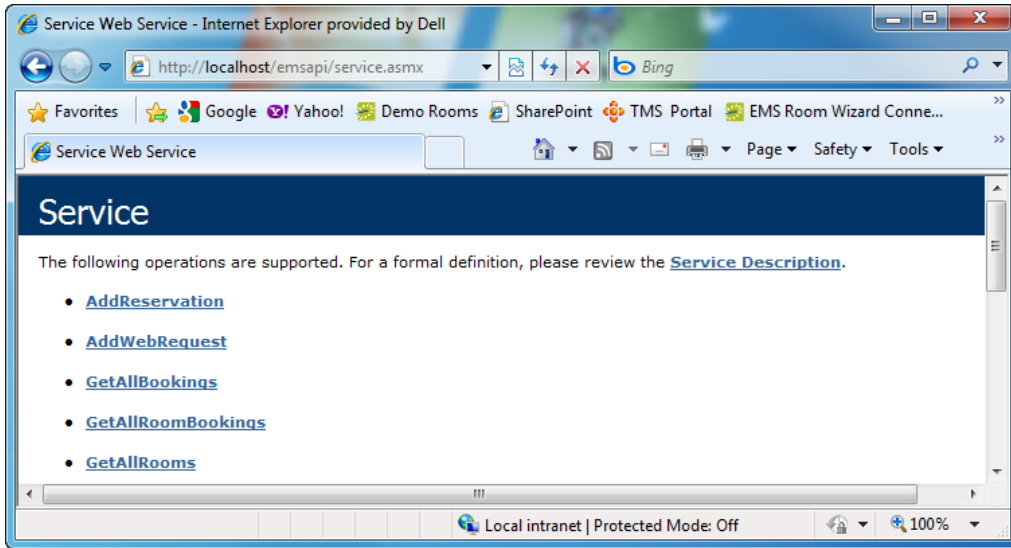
Service Web Service - Internet Explorer provided by Dell

http://localhost/emsapi/service.asmx

Bing

Favorites Google Yahoo! Demo Rooms SharePoint TMS Portal EMS Room Wizard Conne...

Service Web Service

Page ▾ Safety ▾ Tools ▾

Service

The following operations are supported. For a formal definition, please review the Service Description.

- AddReservation
- AddWebRequest
- GetAllBookings
- GetAllRoomBookings
- GetAllRooms

Local intranet | Protected Mode: Off

100%